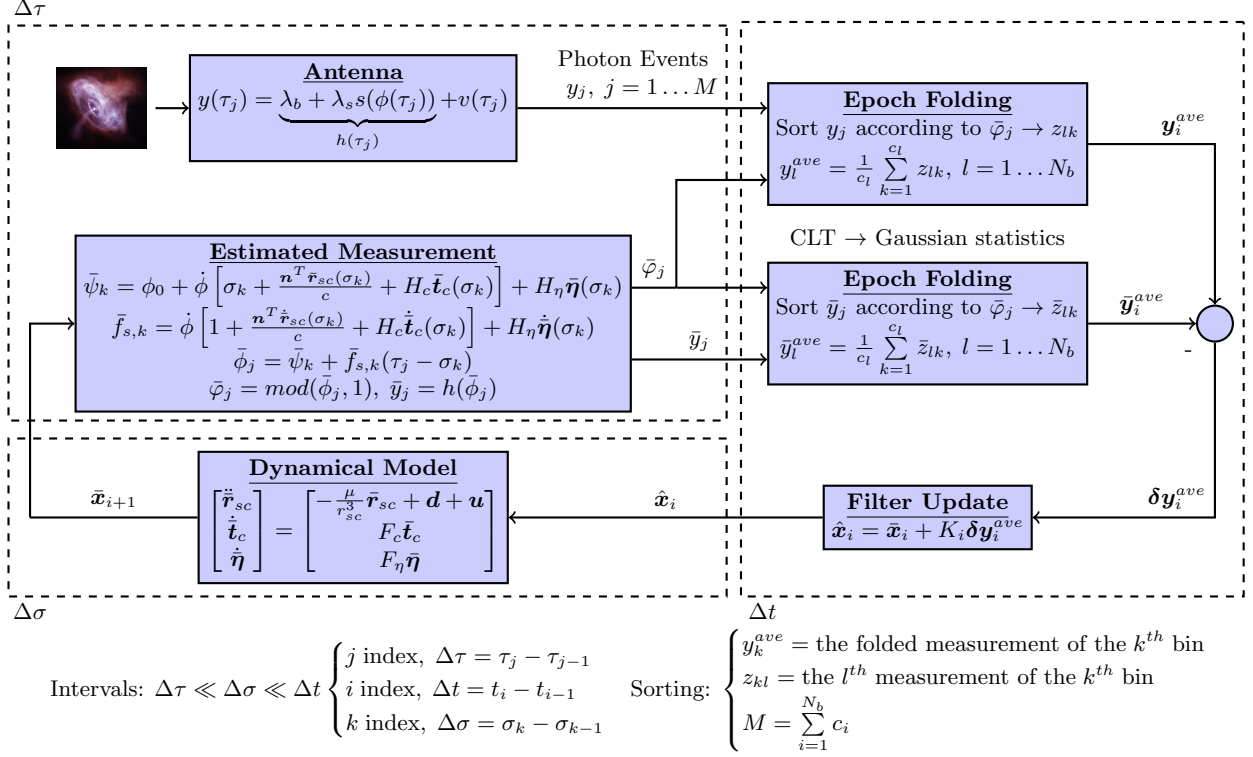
$\Delta\tau$

Photon Events
$y_j,\ j = 1 \dots M$

**Antenna**
$y(\tau_j) = \underbrace{\lambda_b + \lambda_s s(\phi(\tau_j))}_{h(\tau_j)} + v(\tau_j)$

**Epoch Folding**
Sort $y_j$ according to $\bar{\varphi}_j \rightarrow z_{lk}$
$y_l^{ave} = \frac{1}{c_l}\sum_{k=1}^{c_l} z_{lk},\ l = 1 \dots N_b$

$\boldsymbol{y}_i^{ave}$

CLT $\rightarrow$ Gaussian statistics

**Estimated Measurement**
$\bar{\psi}_k = \phi_0 + \dot{\phi}\left[\sigma_k + \frac{\boldsymbol{n}^T\bar{\boldsymbol{r}}_{sc}(\sigma_k)}{c} + H_c\bar{\boldsymbol{t}}_c(\sigma_k)\right] + H_\eta\bar{\boldsymbol{\eta}}(\sigma_k)$
$\bar{f}_{s,k} = \dot{\phi}\left[1 + \frac{\boldsymbol{n}^T\dot{\bar{\boldsymbol{r}}}_{sc}(\sigma_k)}{c} + H_c\dot{\bar{\boldsymbol{t}}}_c(\sigma_k)\right] + H_\eta\dot{\bar{\boldsymbol{\eta}}}(\sigma_k)$
$\bar{\phi}_j = \bar{\psi}_k + \bar{f}_{s,k}(\tau_j - \sigma_k)$
$\bar{\varphi}_j = mod(\bar{\phi}_j, 1),\ \bar{y}_j = h(\bar{\phi}_j)$

$\bar{\varphi}_j$

$\bar{y}_j$

**Epoch Folding**
Sort $\bar{y}_j$ according to $\bar{\varphi}_j \rightarrow \bar{z}_{lk}$
$\bar{y}_l^{ave} = \frac{1}{c_l}\sum_{k=1}^{c_l} \bar{z}_{lk},\ l = 1 \dots N_b$

$\bar{\boldsymbol{y}}_i^{ave}$

-

**Dynamical Model**
$\begin{bmatrix}\ddot{\bar{\boldsymbol{r}}}_{sc}\\ \dot{\bar{\boldsymbol{t}}}_c\\ \dot{\bar{\boldsymbol{\eta}}}\end{bmatrix} = \begin{bmatrix}-\frac{\mu}{r_{sc}^3}\bar{\boldsymbol{r}}_{sc} + \boldsymbol{d} + \boldsymbol{u}\\ F_c\bar{\boldsymbol{t}}_c\\ F_\eta\bar{\boldsymbol{\eta}}\end{bmatrix}$

$\bar{\boldsymbol{x}}_{i+1}$

$\hat{\boldsymbol{x}}_i$

**Filter Update**
$\hat{\boldsymbol{x}}_i = \bar{\boldsymbol{x}}_i + K_i\boldsymbol{\delta y}_i^{ave}$

$\boldsymbol{\delta y}_i^{ave}$

$\Delta\sigma$

$\Delta t$

Intervals: $\Delta\tau \ll \Delta\sigma \ll \Delta t \begin{cases} j \text{ index},\ \Delta\tau = \tau_j - \tau_{j-1}\\ i \text{ index},\ \Delta t = t_i - t_{i-1}\\ k \text{ index},\ \Delta\sigma = \sigma_k - \sigma_{k-1}\end{cases}$

Sorting: $\begin{cases} y_k^{ave} = \text{the folded measurement of the } k^{th} \text{ bin}\\ z_{kl} = \text{the } l^{th} \text{ measurement of the } k^{th} \text{ bin}\\ M = \sum_{i=1}^{N_b} c_i\end{cases}$